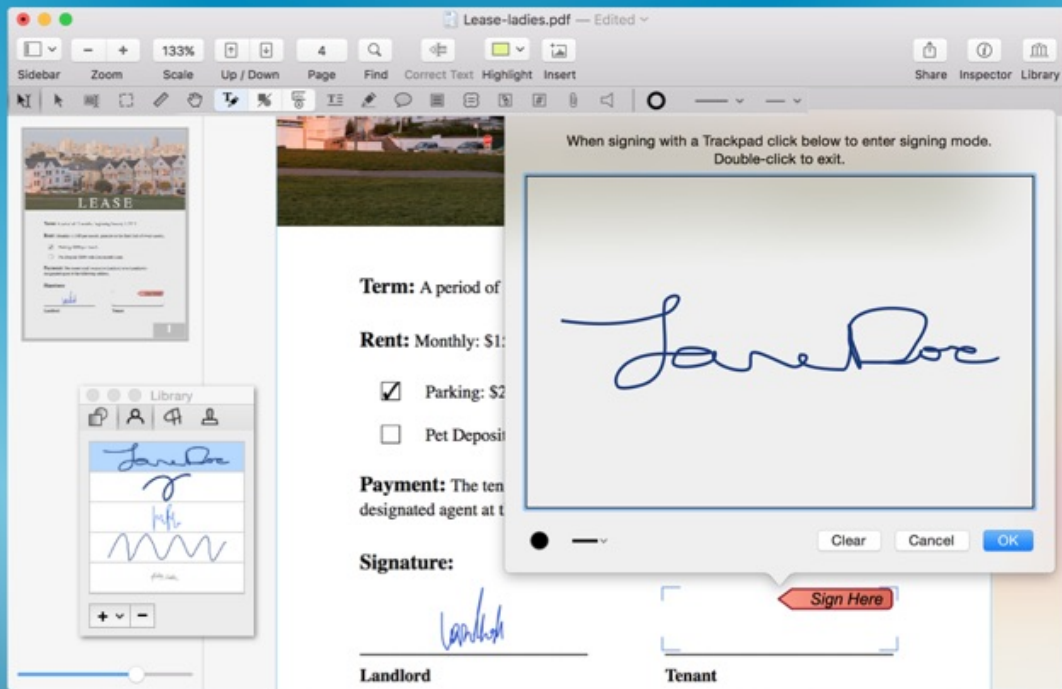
Lease-ladies.pdf — Edited

Sidebar Zoom 133% Scale Up / Down 4 Page Find Correct Text Highlight Insert Share Inspector Library

LEASE

Library

When signing with a Trackpad click below to enter signing mode. Double-click to exit.

Jane Doe

Clear Cancel OK

Term: A period of

Rent: Monthly: $1:

Parking: $2

Pet Deposit

Payment: The ten designated agent at t

Signature:

Sign Here

Landlord

Tenant